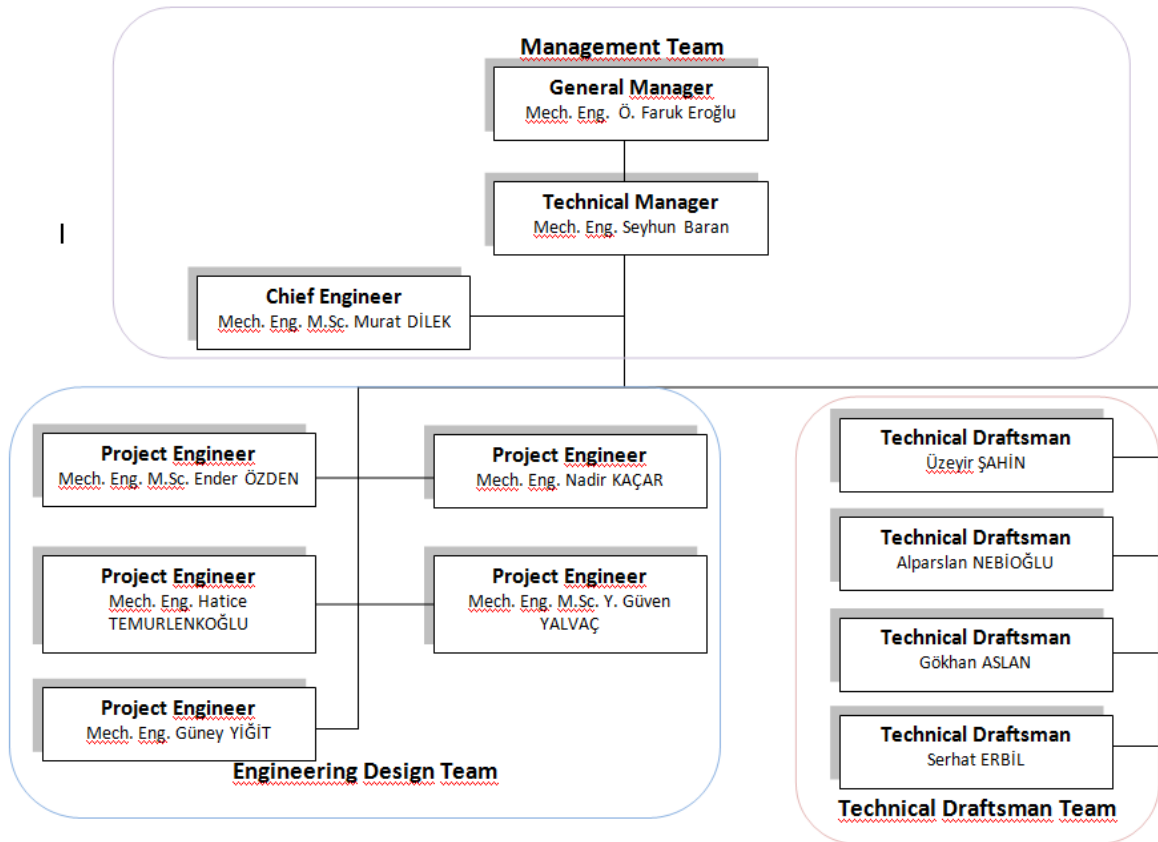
Management Team

General Manager
Mech. Eng. Ö. Faruk Eroğlu

Technical Manager
Mech. Eng. Seyhun Baran

Chief Engineer
Mech. Eng. M.Sc. Murat DİLEK

Project Engineer
Mech. Eng. M.Sc. Ender ÖZDEN

Project Engineer
Mech. Eng. Nadir KAÇAR

Project Engineer
Mech. Eng. Hatice TEMURLENKOĞLU

Project Engineer
Mech. Eng. M.Sc. Y. Güven YALVAÇ

Project Engineer
Mech. Eng. Güney YİĞİT

Engineering Design Team

Technical Draftsman
Üzeyir ŞAHİN

Technical Draftsman
Alparslan NEBİOĞLU

Technical Draftsman
Gökhan ASLAN

Technical Draftsman
Serhat ERBİL

Technical Draftsman Team